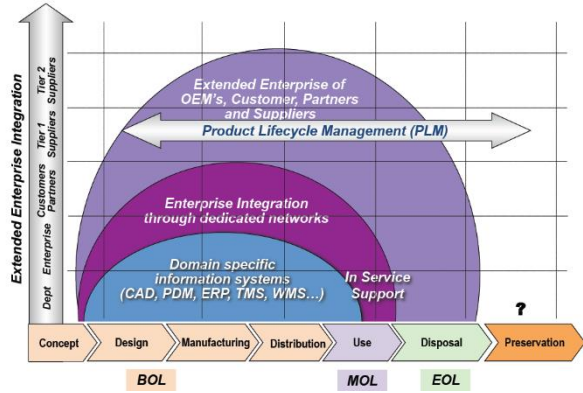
Extended Enterprise Integration

Tier 2 Suppliers
Tier 1 Suppliers
Customers Partners
Enterprise
Dept

Extended Enterprise of OEM's, Customer, Partners and Suppliers

Product Lifecycle Management (PLM)

Enterprise Integration through dedicated networks

Domain specific information systems (CAD, PDM, ERP, TMS, WMS…)

In Service Support

?

Concept
Design
Manufacturing
Distribution
Use
Disposal
Preservation

BOL
MOL
EOL